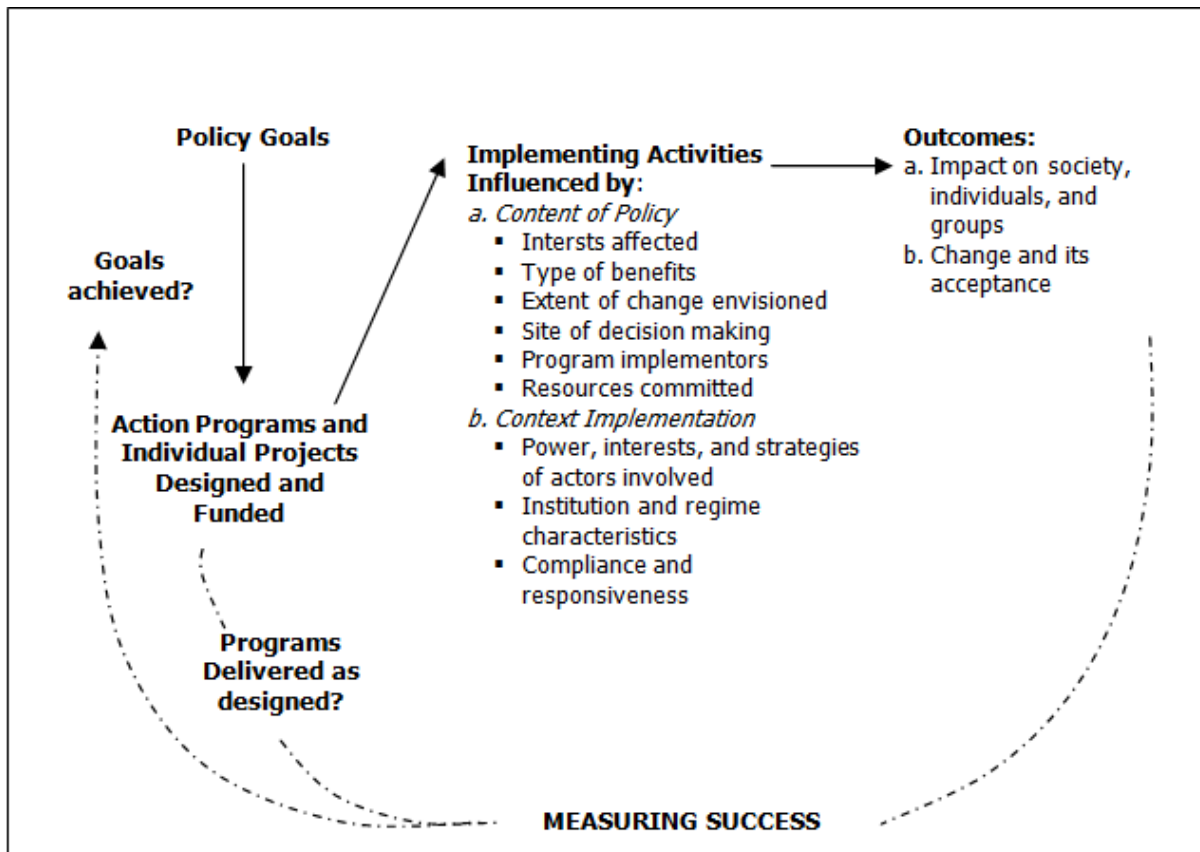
Policy Goals

Goals achieved?

Action Programs and Individual Projects Designed and Funded

Programs Delivered as designed?

Implementing Activities Influenced by:
a. Content of Policy
- Intersts affected
- Type of benefits
- Extent of change envisioned
- Site of decision making
- Program implementors
- Resources committed
b. Context Implementation
- Power, interests, and strategies of actors involved
- Institution and regime characteristics
- Compliance and responsiveness

Outcomes:
a. Impact on society, individuals, and groups
b. Change and its acceptance

MEASURING SUCCESS